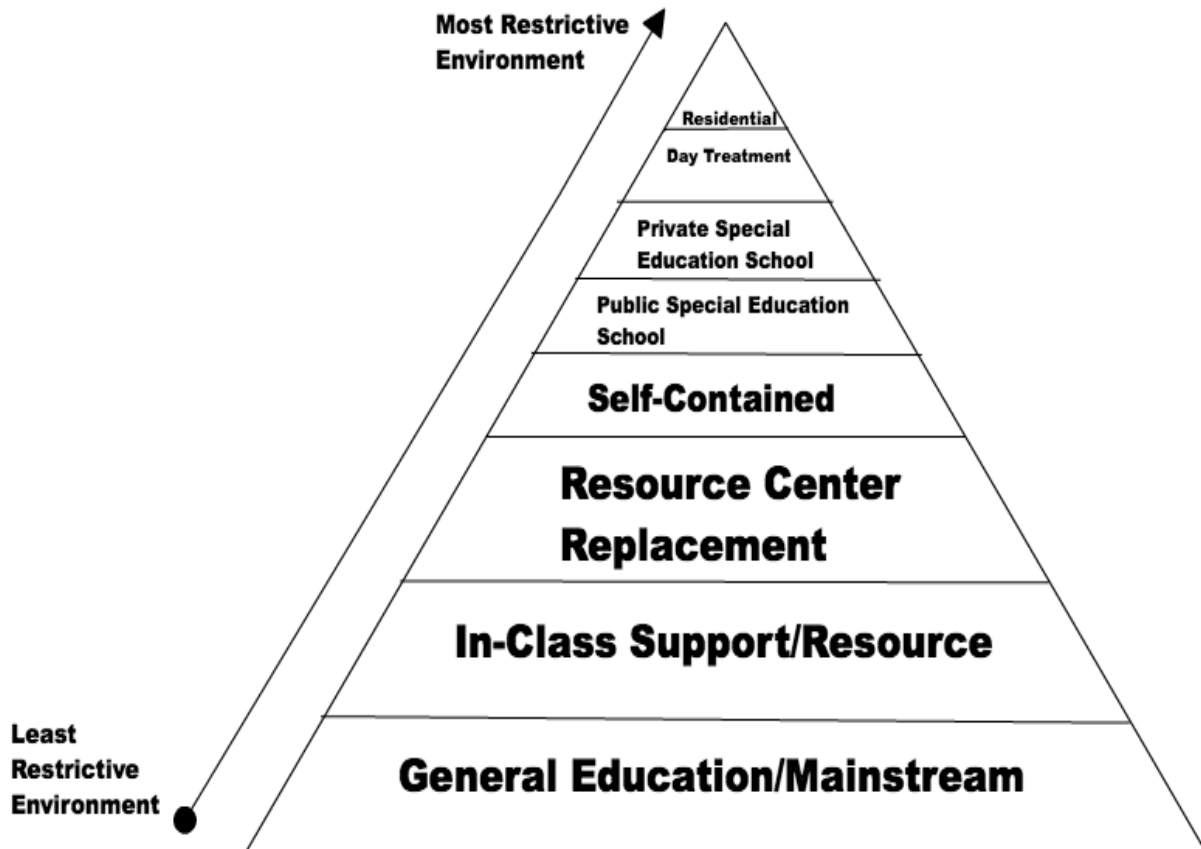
Most Restrictive Environment

Residential

Day Treatment

Private Special Education School

Public Special Education School

Self-Contained

Resource Center Replacement

In-Class Support/Resource

General Education/Mainstream

Least Restrictive Environment